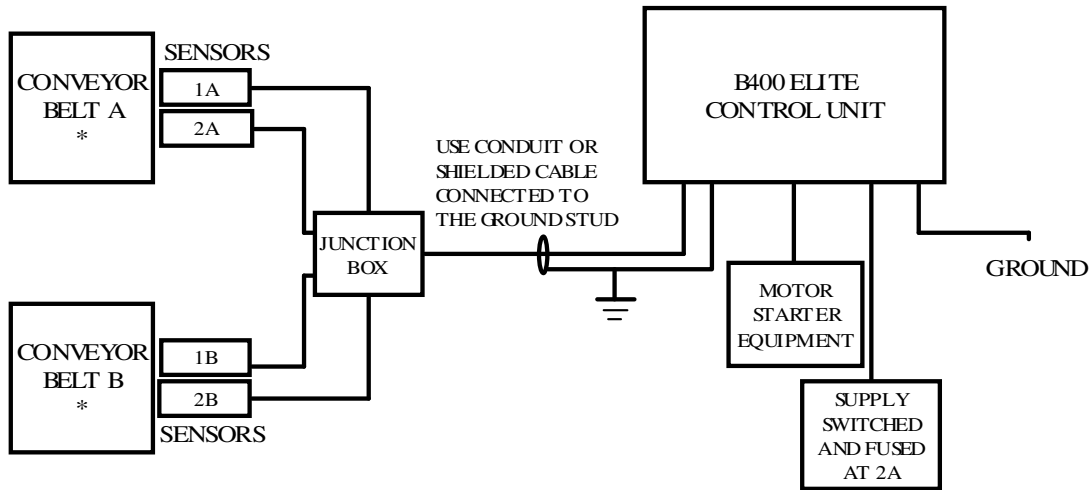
SENSORS

CONVEYOR BELT A
*

1A

2A

USE CONDUIT OR SHIELDED CABLE CONNECTED TO THE GROUND STUD

B400 ELITE CONTROL UNIT

JUNCTION BOX

GROUND

MOTOR STARTER EQUIPMENT

CONVEYOR BELT B
*

1B

2B

SENSORS

SUPPLY SWITCHED AND FUSED AT 2A